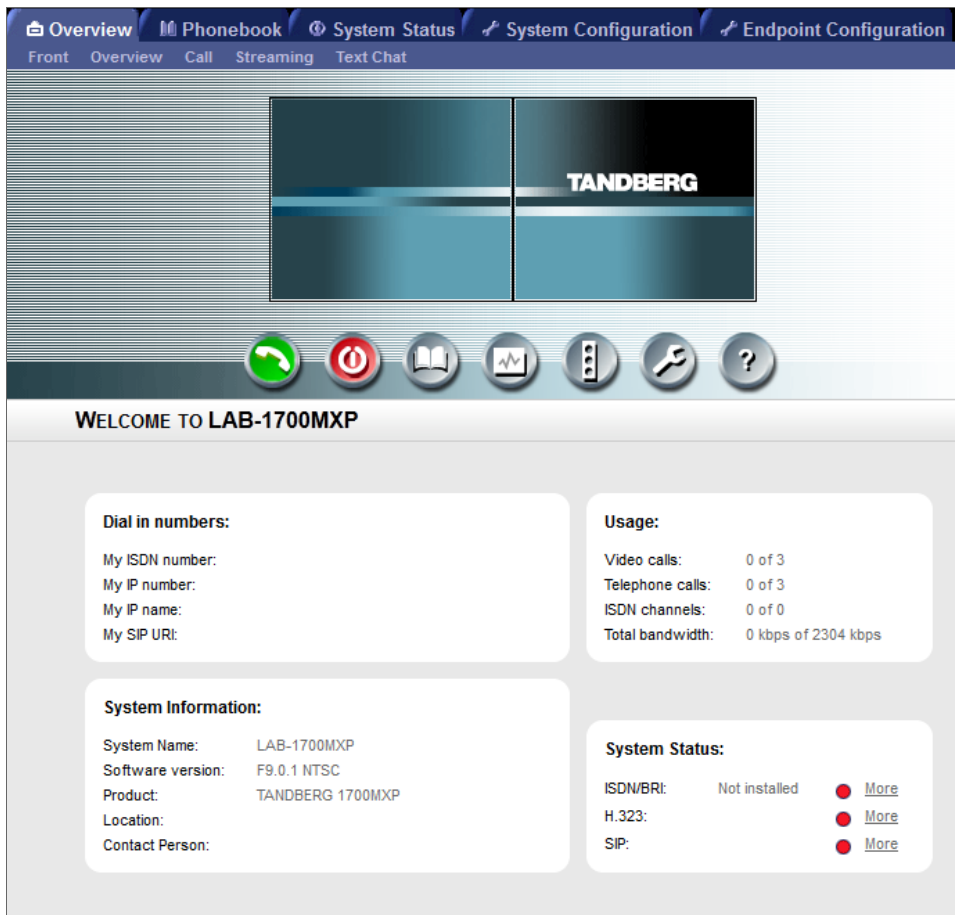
Overview | Phonebook | System Status | System Configuration | Endpoint Configuration

Front | Overview | Call | Streaming | Text Chat

TANDBERG

WELCOME TO LAB-1700MXP

Dial in numbers:

My ISDN number:
My IP number:
My IP name:
My SIP URI:

Usage:

| | |
|---|---|
| Video calls: | 0 of 3 |
| Telephone calls: | 0 of 3 |
| ISDN channels: | 0 of 0 |
| Total bandwidth: | 0 kbps of 2304 kbps |

System Information:

| | |
|---|---|
| System Name: | LAB-1700MXP |
| Software version: | F9.0.1 NTSC |
| Product: | TANDBERG 1700MXP |
| Location: | |
| Contact Person: | |

System Status:

| | | |
|---|---|---|
| ISDN/BRI: | Not installed | More |
| H.323: | | More |
| SIP: | | More |